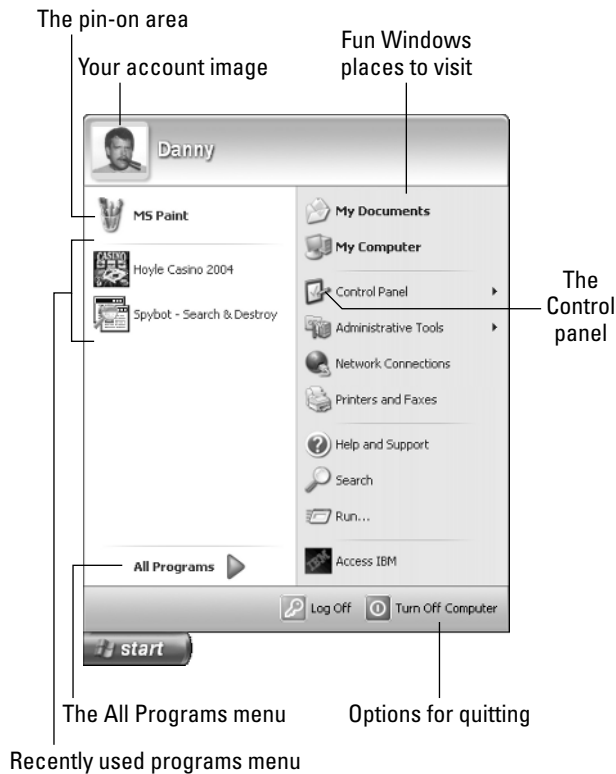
The pin-on area

Your account image

Fun Windows places to visit

Danny

MS Paint

Hoyle Casino 2004

Spybot - Search & Destroy

My Documents

My Computer

Control Panel

Administrative Tools

Network Connections

Printers and Faxes

Help and Support

Search

Run...

Access IBM

The Control panel

All Programs

Log Off

Turn Off Computer

start

The All Programs menu

Options for quitting

Recently used programs menu